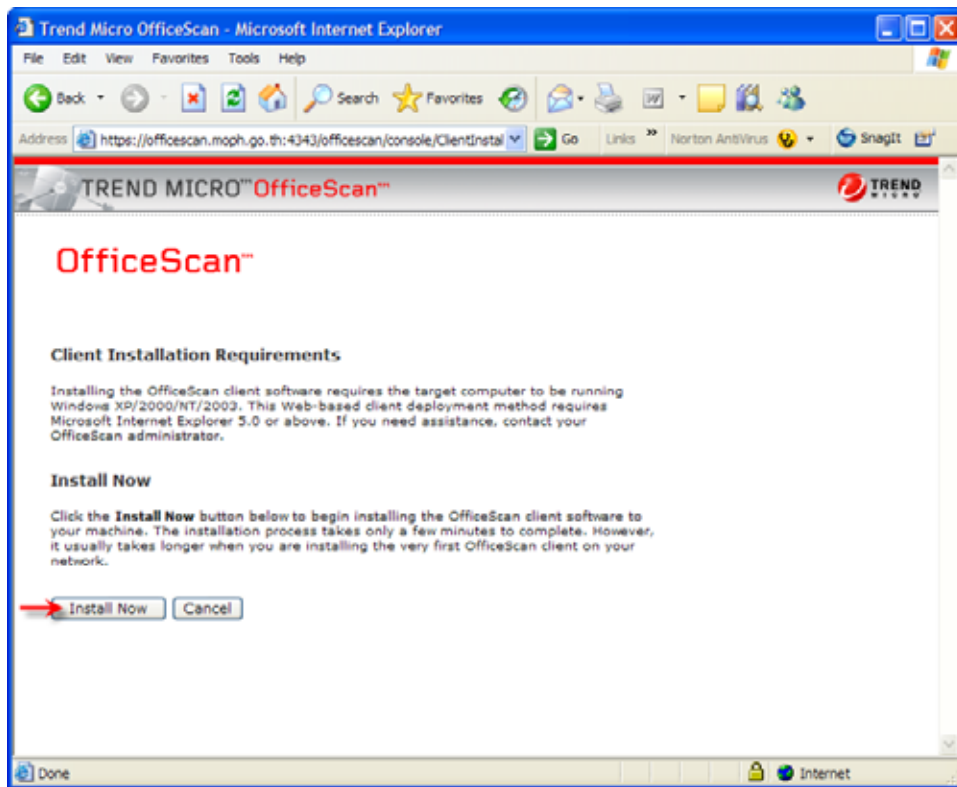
Trend Micro OfficeScan - Microsoft Internet Explorer

File Edit View Favorites Tools Help

Back Search Favorites

Address https://officescan.moph.go.th:4343/officescan/console/ClientInstal Go Links Norton AntiVirus SnagIt

TREND MICRO™ OfficeScan™ TREND MICRO

OfficeScan™

Client Installation Requirements

Installing the OfficeScan client software requires the target computer to be running Windows XP/2000/NT/2003. This Web-based client deployment method requires Microsoft Internet Explorer 5.0 or above. If you need assistance, contact your OfficeScan administrator.

Install Now

Click the **Install Now** button below to begin installing the OfficeScan client software to your machine. The installation process takes only a few minutes to complete. However, it usually takes longer when you are installing the very first OfficeScan client on your network.

Install Now Cancel

Done Internet